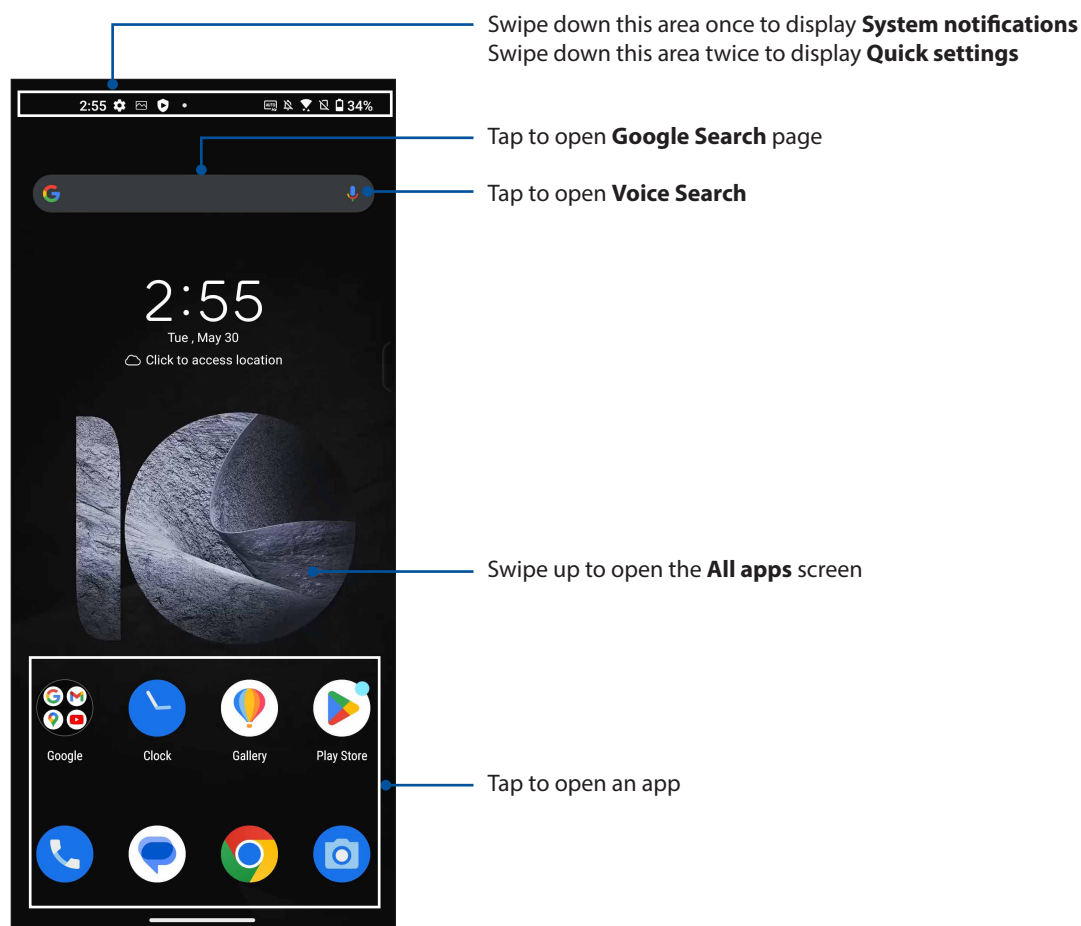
Swipe down this area once to display **System notifications**
Swipe down this area twice to display **Quick settings**

2:55 34%

Tap to open **Google Search** page

Tap to open **Voice Search**

2:55
Tue , May 30
Click to access location

Swipe up to open the **All apps** screen

Google Clock Gallery Play Store

Tap to open an app